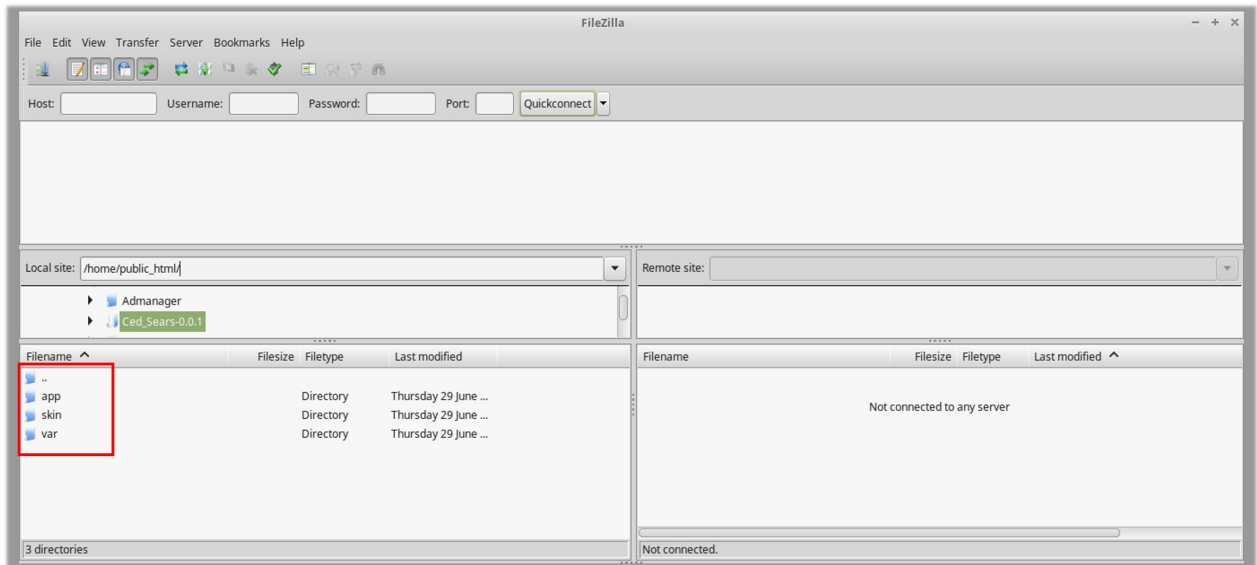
FileZilla

File Edit View Transfer Server Bookmarks Help

Host: Username: Password: Port: Quickconnect

Local site: /home/public_html/

Admanager
Ced_Sears-0.0.1

| Filename | Filesize | Filetype | Last modified |
|---|---|---|---|
| .. | | | |
| app | | Directory | Thursday 29 June ... |
| skin | | Directory | Thursday 29 June ... |
| var | | Directory | Thursday 29 June ... |

3 directories

Remote site:

| Filename | Filesize | Filetype | Last modified |
|---|---|---|---|

Not connected to any server

Not connected.